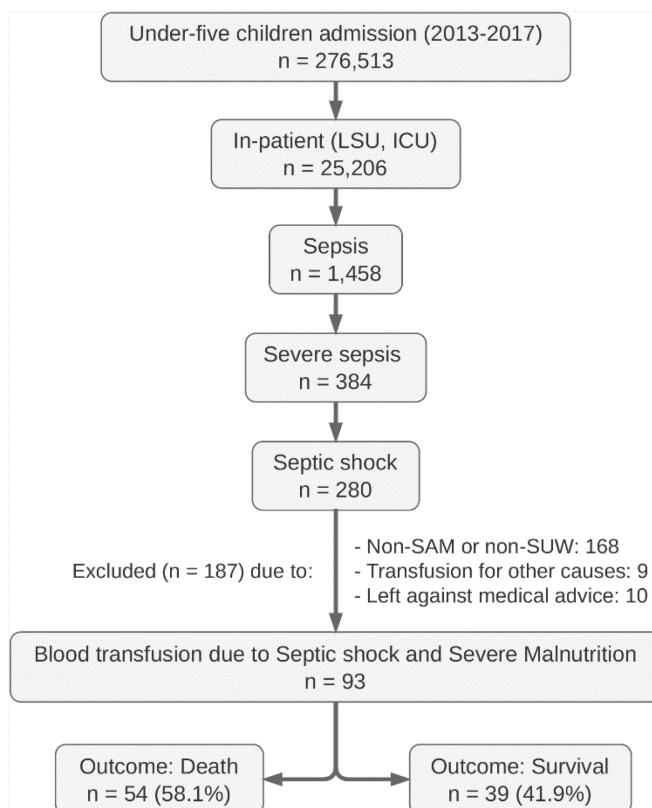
Under-five children admission (2013-2017)
n = 276,513

In-patient (LSU, ICU)
n = 25,206

Sepsis
n = 1,458

Severe sepsis
n = 384

Septic shock
n = 280

Excluded (n = 187) due to:

- Non-SAM or non-SUW: 168
- Transfusion for other causes: 9
- Left against medical advice: 10

Blood transfusion due to Septic shock and Severe Malnutrition
n = 93

Outcome: Death
n = 54 (58.1%)

Outcome: Survival
n = 39 (41.9%)